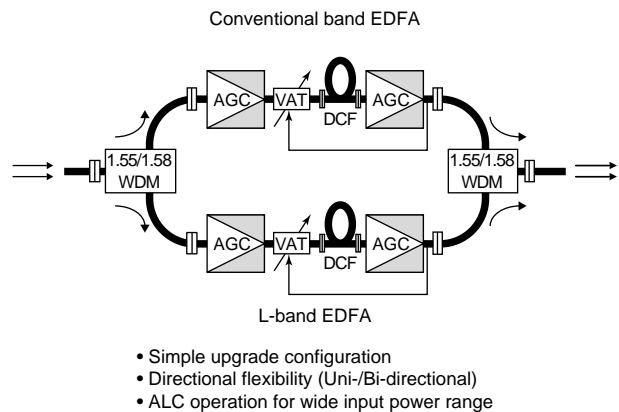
Conventional band EDFA

AGC
VAT
DCF
AGC

1.55/1.58 WDM

1.55/1.58 WDM

AGC
VAT
DCF
AGC

L-band EDFA

• Simple upgrade configuration
• Directional flexibility (Uni-/Bi-directional)
• ALC operation for wide input power range